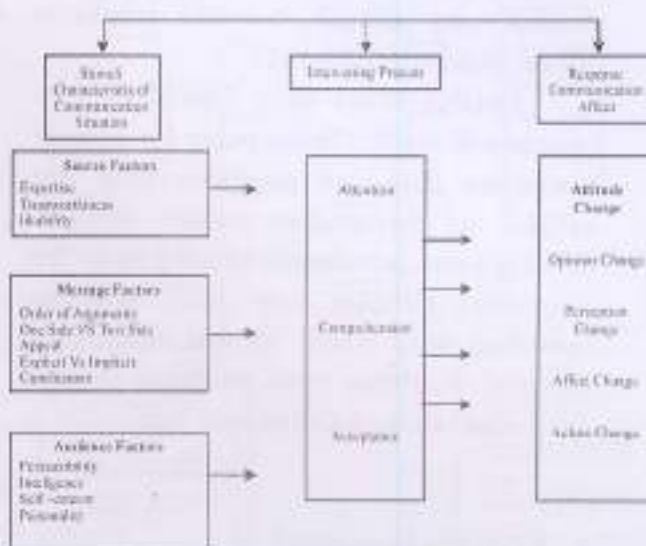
Stimuli Characteristics of Communication Situation

Intervening Process

Response Communication Affect

Source Factors
Expertise
Trustworthiness
Likability

Message Factors
Order of Arguments
One Side VS Two Side Appeal
Explicit Vs Implicit Conclusions

Audience Factors
Persuasibility
Intelligence
Self-esteem
Personality

Attention

Comprehension

Acceptance

Attitude Change

Opinion Change

Perception Change

Affect Change

Action Change